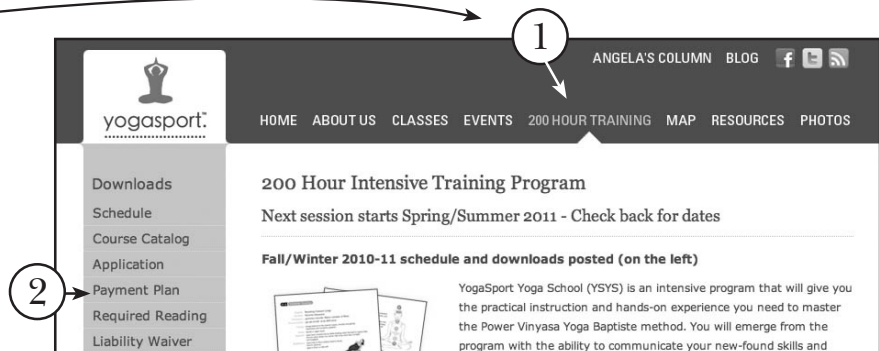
1

ANGELA'S COLUMN BLOG

yogasport.

HOME ABOUT US CLASSES EVENTS 200 HOUR TRAINING MAP RESOURCES PHOTOS

Downloads
Schedule
Course Catalog
Application
2
Payment Plan
Required Reading
Liability Waiver

200 Hour Intensive Training Program

Next session starts Spring/Summer 2011 - Check back for dates

Fall/Winter 2010-11 schedule and downloads posted (on the left)

YogaSport Yoga School (YSYS) is an intensive program that will give you the practical instruction and hands-on experience you need to master the Power Vinyasa Yoga Baptiste method. You will emerge from the program with the ability to communicate your new-found skills and